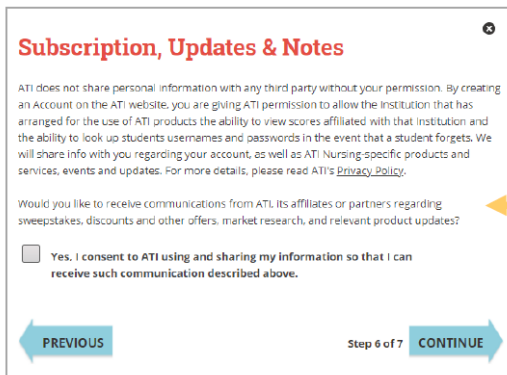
Subscription, Updates & Notes

ATI does not share personal information with any third party without your permission. By creating an Account on the ATI website, you are giving ATI permission to allow the Institution that has arranged for the use of ATI products the ability to view scores affiliated with that Institution and the ability to look up students usernames and passwords in the event that a student forgets. We will share info with you regarding your account, as well as ATI Nursing-specific products and services, events and updates. For more details, please read ATI's Privacy Policy.

Would you like to receive communications from ATI, its affiliates or partners regarding sweepstakes, discounts and other offers, market research, and relevant product updates?

Yes, I consent to ATI using and sharing my information so that I can receive such communication described above.

PREVIOUS

Step 6 of 7

CONTINUE